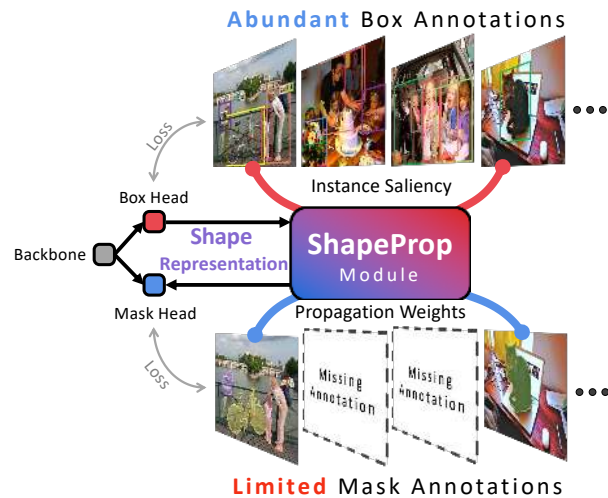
Abundant Box Annotations

LOSS

Box Head

Instance Saliency

Backbone

Shape Representation

ShapeProp Module

Mask Head

Propagation Weights

LOSS

Missing Annotation

Missing Annotation

Limited Mask Annotations